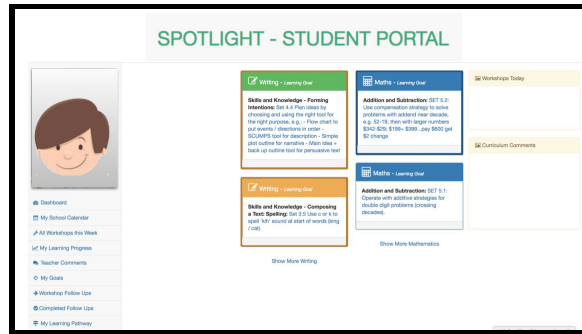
SPOTLIGHT - STUDENT PORTAL

Dashboard
My School Calendar
All Workshops this Week
My Learning Progress
Teacher Comments
My Goals
Workshop Follow Ups
Completed Follow Ups
My Learning Pathway

Writing - Learning Goal

Skills and Knowledge - Forming Intentions: Set 4.4 Plan ideas by choosing and using the right tool for the right purpose, e.g.: - Flow chart to put events / directions in order - SCUMPS tool for description - Simple plot outline for narrative - Main idea + back up outline tool for persuasive text

Writing - Learning Goal

Skills and Knowledge - Composing a Text: Spelling: Set 3.5 Use c or k to spell 'k/c' sound at start of words (king / cat)

Show More Writing

Maths - Learning Goal

Addition and Subtraction: SET 5.2: Use compensation strategy to solve problems with addend near decade, e.g. 52-19, then with larger numbers $342 $29; $199+ $399...pay $600 get $2 change

Maths - Learning Goal

Addition and Subtraction: SET 5.1: Operate with additive strategies for double digit problems (crossing decades).

Show More Mathematics

Workshops Today

Curriculum Comments